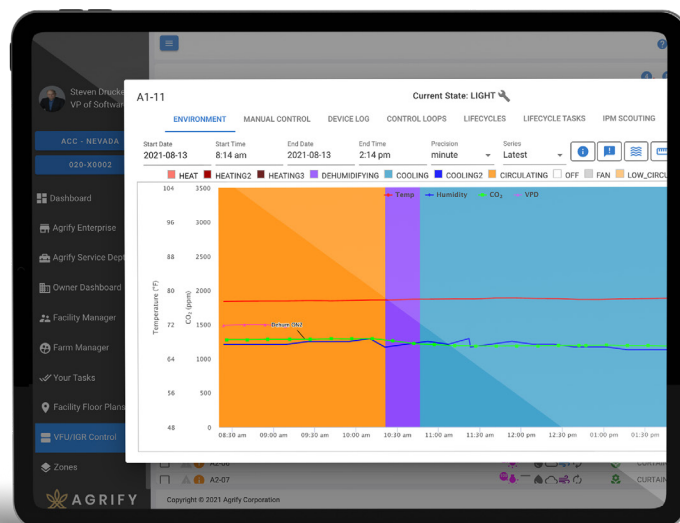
Steven Drucke
VP of Softwa

ACC - NEVADA
020-X0002

Dashboard
Agrify Enterprise
Agrify Service Dept
Owner Dashboard
Facility Manager
Farm Manager
Your Tasks
Facility Floor Plans
VFU/IGR Control
Zones

AGRIFY

A1-11
Current State: LIGHT

ENVIRONMENT
MANUAL CONTROL
DEVICE LOG
CONTROL LOOPS
LIFECYCLES
LIFECYCLE TASKS
IPM SCOUTING

Start Date
2021-08-13
Start Time
8:14 am
End Date
2021-08-13
End Time
2:14 pm
Precision
minute
Series
Latest

HEAT
HEATING2
HEATING3
DEHUMIDIFYING
COOLING
COOLING2
CIRCULATING
OFF
FAN
LOW_CIRCU

Temp
Humidity
$CO_2$
VPD

Temperature (°F)
$CO_2$ (ppm)

104 3500
96 3000
88 2500
80 2000
72 1500
64 1000
56 500
48 0

Sensor ON

08:30 am
09:00 am
09:30 am
10:00 am
10:30 am
11:00 am
11:30 am
12:00 pm
12:30 pm
01:00 pm
01:30 pm

A2-06
A2-07
CURTAIN
CURTAIN

Copyright © 2021 Agrify Corporation